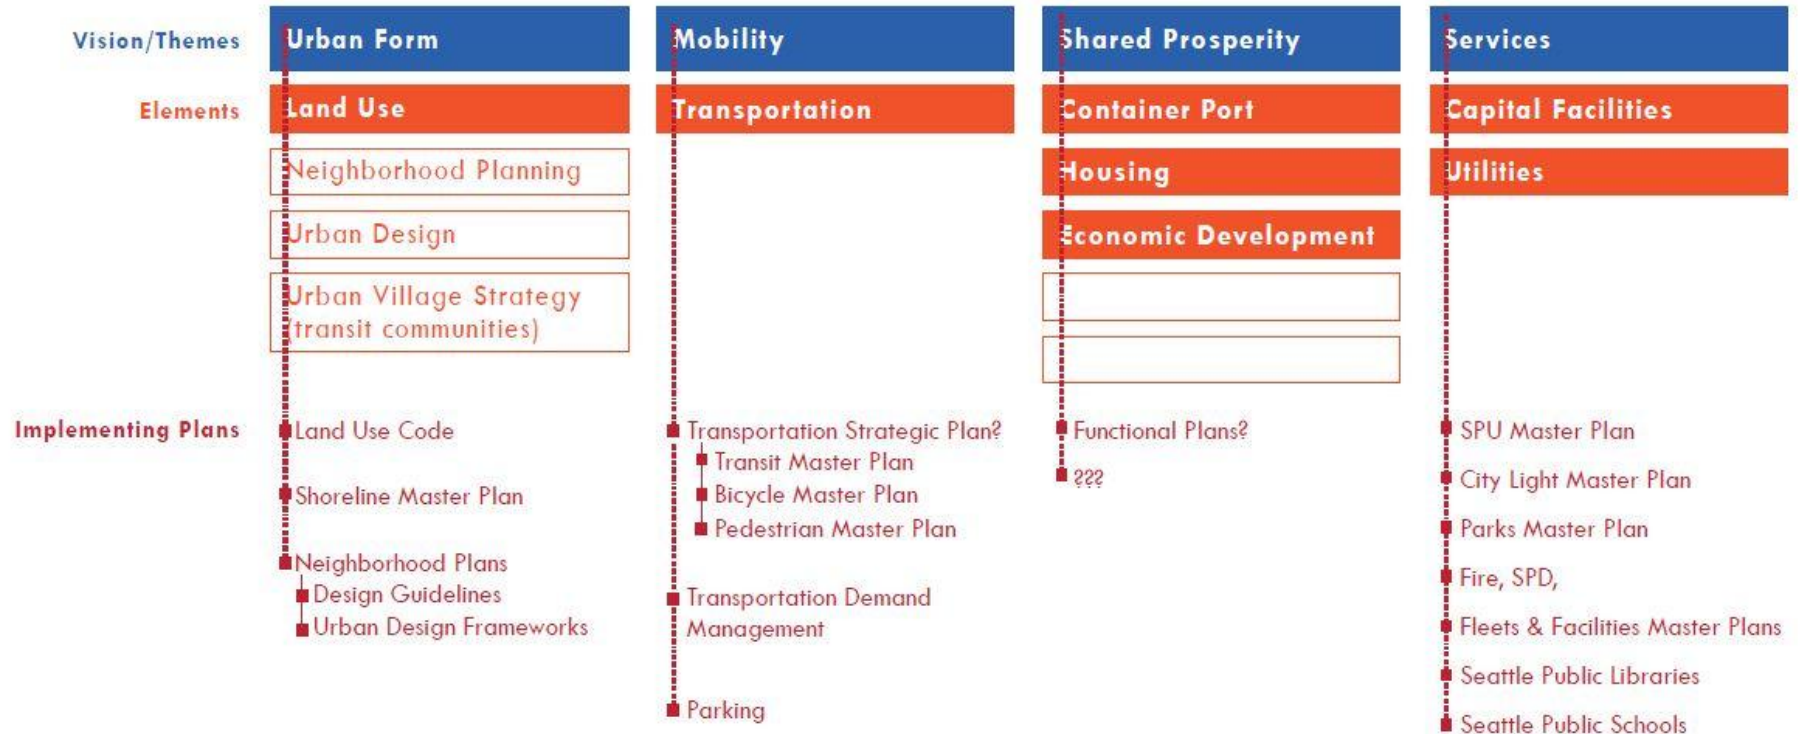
Vision/Themes

Urban Form

Mobility

Shared Prosperity

Services

Elements

Land Use

Transportation

Container Port

Capital Facilities

Neighborhood Planning

Housing

Utilities

Urban Design

Economic Development

Urban Village Strategy (transit communities)

Implementing Plans

Land Use Code

Shoreline Master Plan

Neighborhood Plans

Design Guidelines

Urban Design Frameworks

Transportation Strategic Plan?

Transit Master Plan

Bicycle Master Plan

Pedestrian Master Plan

Transportation Demand Management

Parking

Functional Plans?

???

SPU Master Plan

City Light Master Plan

Parks Master Plan

Fire, SPD,

Fleets & Facilities Master Plans

Seattle Public Libraries

Seattle Public Schools